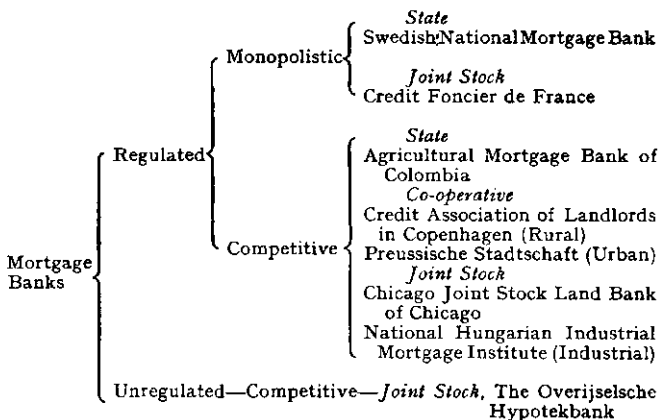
Mortgage Banks

Regulated

Monopolistic

*State*
Swedish National Mortgage Bank

*Joint Stock*
Credit Foncier de France

Competitive

*State*
Agricultural Mortgage Bank of Colombia

*Co-operative*
Credit Association of Landlords in Copenhagen (Rural)
Preussische Stadtschaft (Urban)

*Joint Stock*
Chicago Joint Stock Land Bank of Chicago
National Hungarian Industrial Mortgage Institute (Industrial)

Unregulated—Competitive—*Joint Stock*, The Overijselsche Hypotekbank